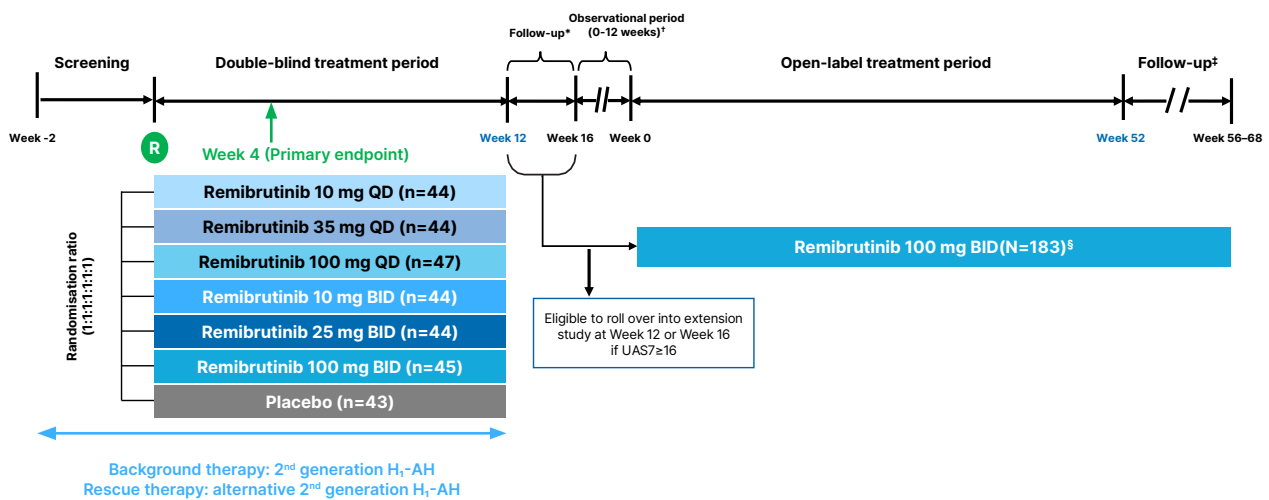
Screening

Double-blind treatment period

Follow-up*

Observational period (0-12 weeks)†

Open-label treatment period

Follow-up‡

Week -2

R

Week 4 (Primary endpoint)

Week 12

Week 16

Week 0

Week 52

Week 56–68

Randomisation ratio (1:1:1:1:1:1:1)

Remibrutinib 10 mg QD (n=44)

Remibrutinib 35 mg QD (n=44)

Remibrutinib 100 mg QD (n=47)

Remibrutinib 10 mg BID (n=44)

Remibrutinib 25 mg BID (n=44)

Remibrutinib 100 mg BID (n=45)

Placebo (n=43)

Remibrutinib 100 mg BID(N=183)§

Eligible to roll over into extension study at Week 12 or Week 16 if UAS7≥16

Background therapy: 2nd generation $H_1$-AH
Rescue therapy: alternative 2nd generation $H_1$-AH